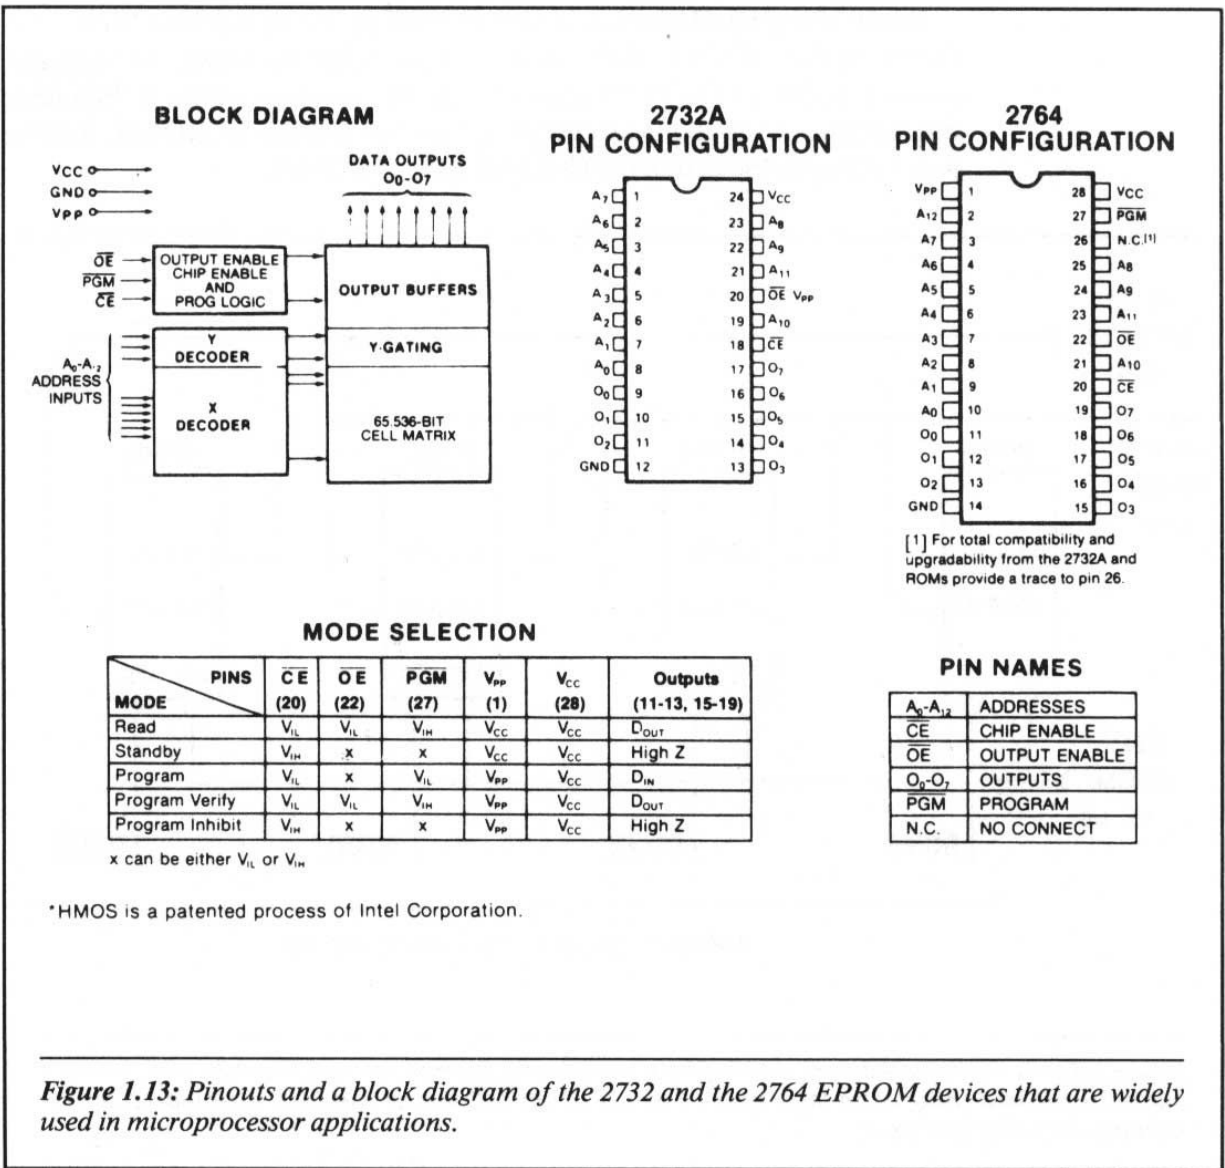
BLOCK DIAGRAM

VCC
GND
VPP

DATA OUTPUTS
$O_0$-$O_7$

$\overline{OE}$
$\overline{PGM}$
$\overline{CE}$

OUTPUT ENABLE CHIP ENABLE AND PROG LOGIC

OUTPUT BUFFERS

$A_0$-$A_{12}$ ADDRESS INPUTS

Y DECODER

Y-GATING

X DECODER

65,536-BIT CELL MATRIX

2732A
PIN CONFIGURATION

| | | | |
|---|---|---|---|
| $A_7$ | 1 | 24 | $V_{CC}$ |
| $A_6$ | 2 | 23 | $A_8$ |
| $A_5$ | 3 | 22 | $A_9$ |
| $A_4$ | 4 | 21 | $A_{11}$ |
| $A_3$ | 5 | 20 | $\overline{OE}$ $V_{PP}$ |
| $A_2$ | 6 | 19 | $A_{10}$ |
| $A_1$ | 7 | 18 | $\overline{CE}$ |
| $A_0$ | 8 | 17 | $O_7$ |
| $O_0$ | 9 | 16 | $O_6$ |
| $O_1$ | 10 | 15 | $O_5$ |
| $O_2$ | 11 | 14 | $O_4$ |
| GND | 12 | 13 | $O_3$ |

2764
PIN CONFIGURATION

| | | | |
|---|---|---|---|
| $V_{PP}$ | 1 | 28 | $V_{CC}$ |
| $A_{12}$ | 2 | 27 | $\overline{PGM}$ |
| A7 | 3 | 26 | N.C.[1] |
| A6 | 4 | 25 | A8 |
| A5 | 5 | 24 | A9 |
| A4 | 6 | 23 | $A_{11}$ |
| A3 | 7 | 22 | $\overline{OE}$ |
| A2 | 8 | 21 | A10 |
| A1 | 9 | 20 | $\overline{CE}$ |
| A0 | 10 | 19 | O7 |
| O0 | 11 | 18 | O6 |
| O1 | 12 | 17 | O5 |
| O2 | 13 | 16 | O4 |
| GND | 14 | 15 | O3 |

[1] For total compatibility and upgradability from the 2732A and ROMs provide a trace to pin 26.

MODE SELECTION

| PINS / MODE | $\overline{CE}$ (20) | $\overline{OE}$ (22) | $\overline{PGM}$ (27) | $V_{PP}$ (1) | $V_{CC}$ (28) | Outputs (11-13, 15-19) |
|---|---|---|---|---|---|---|
| Read | $V_{IL}$ | $V_{IL}$ | $V_{IH}$ | $V_{CC}$ | $V_{CC}$ | $D_{OUT}$ |
| Standby | $V_{IH}$ | x | x | $V_{CC}$ | $V_{CC}$ | High Z |
| Program | $V_{IL}$ | x | $V_{IL}$ | $V_{PP}$ | $V_{CC}$ | $D_{IN}$ |
| Program Verify | $V_{IL}$ | $V_{IL}$ | $V_{IH}$ | $V_{PP}$ | $V_{CC}$ | $D_{OUT}$ |
| Program Inhibit | $V_{IH}$ | x | x | $V_{PP}$ | $V_{CC}$ | High Z |

x can be either $V_{IL}$ or $V_{IH}$

PIN NAMES

| | |
|---|---|
| $A_0$-$A_{12}$ | ADDRESSES |
| $\overline{CE}$ | CHIP ENABLE |
| $\overline{OE}$ | OUTPUT ENABLE |
| $O_0$-$O_7$ | OUTPUTS |
| $\overline{PGM}$ | PROGRAM |
| N.C. | NO CONNECT |

*HMOS is a patented process of Intel Corporation.

Figure 1.13: Pinouts and a block diagram of the 2732 and the 2764 EPROM devices that are widely used in microprocessor applications.